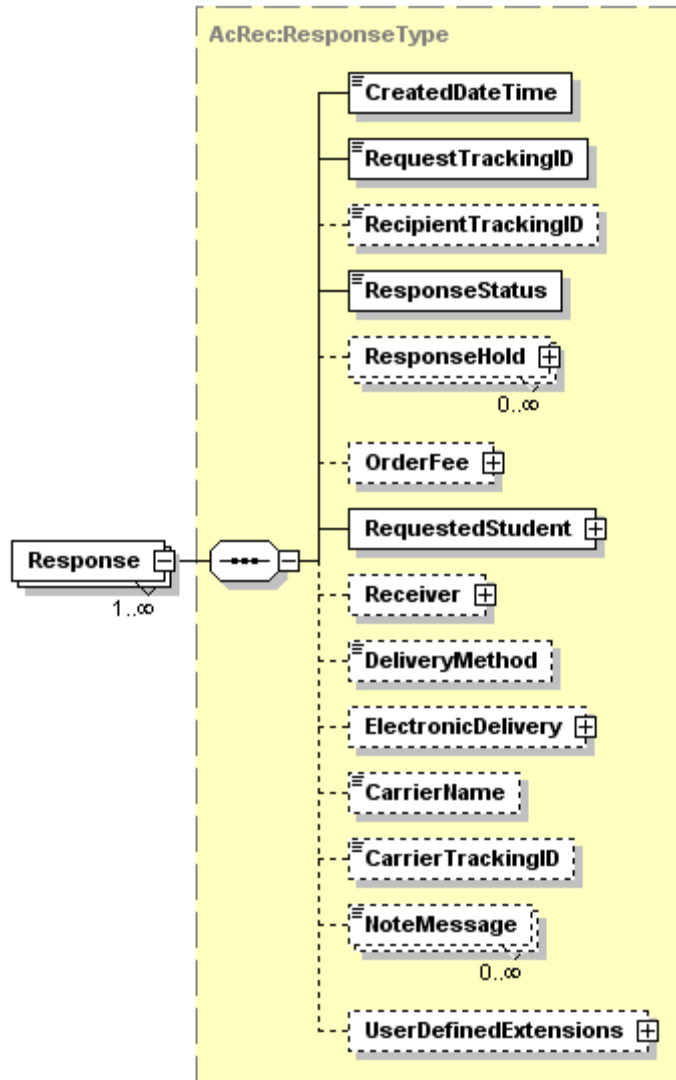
AcRec:ResponseType

CreatedDateTime

RequestTrackingID

RecipientTrackingID

ResponseStatus

ResponseHold

0..∞

OrderFee

Response

1..∞

RequestedStudent

Receiver

DeliveryMethod

ElectronicDelivery

CarrierName

CarrierTrackingID

NoteMessage

0..∞

UserDefinedExtensions